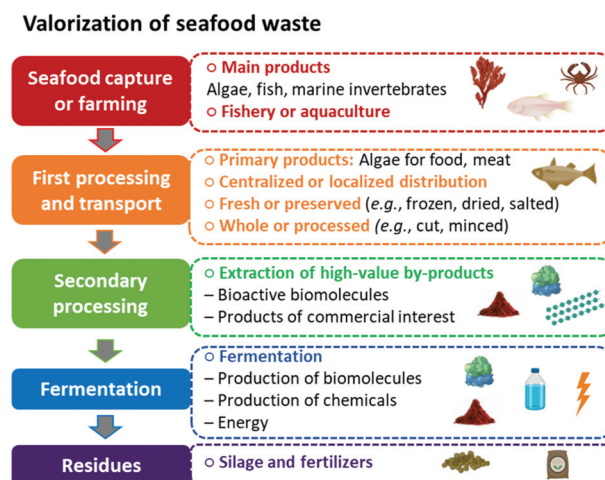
Valorization of seafood waste

Seafood capture or farming

○ Main products
Algae, fish, marine invertebrates
○ Fishery or aquaculture

First processing and transport

○ Primary products: Algae for food, meat
○ Centralized or localized distribution
○ Fresh or preserved (e.g., frozen, dried, salted)
○ Whole or processed (e.g., cut, minced)

Secondary processing

○ Extraction of high-value by-products
– Bioactive biomolecules
– Products of commercial interest

Fermentation

○ Fermentation
– Production of biomolecules
– Production of chemicals
– Energy

Residues

○ Silage and fertilizers